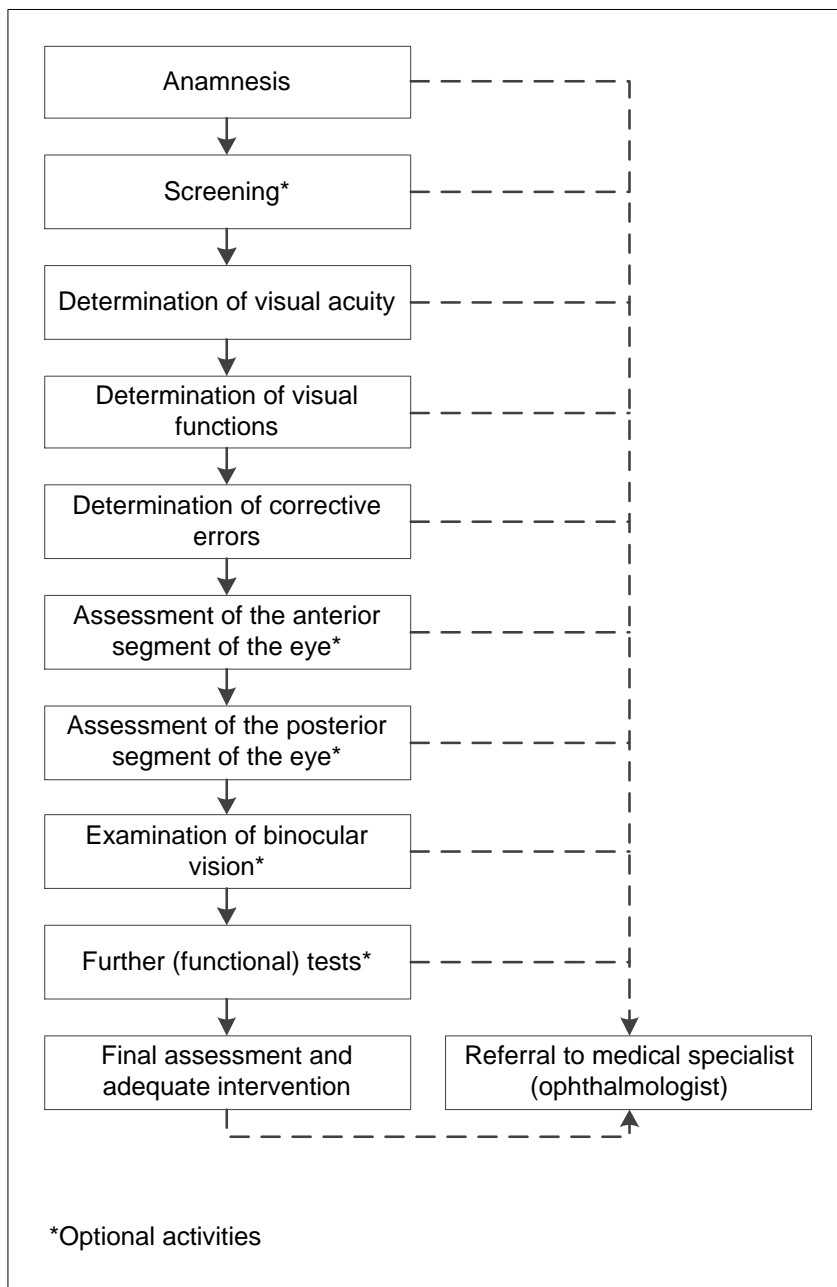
Anamnesis

Screening*

Determination of visual acuity

Determination of visual functions

Determination of corrective errors

Assessment of the anterior segment of the eye*

Assessment of the posterior segment of the eye*

Examination of binocular vision*

Further (functional) tests*

Final assessment and adequate intervention

Referral to medical specialist (ophthalmologist)

*Optional activities